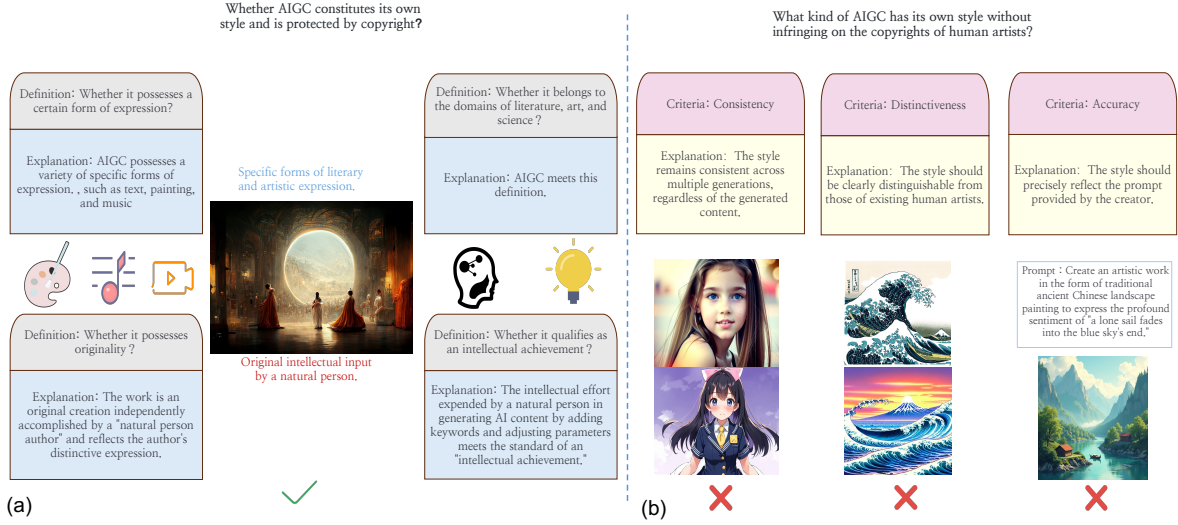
Whether AIGC constitutes its own style and is protected by copyright?

Definition: Whether it possesses a certain form of expression?

Explanation: AIGC possesses a variety of specific forms of expression. , such as text, painting, and music

Definition: Whether it possesses originality?

Explanation: The work is an original creation independently accomplished by a "natural person author" and reflects the author's distinctive expression.

Specific forms of literary and artistic expression.

Original intellectual input by a natural person.

Definition: Whether it belongs to the domains of literature, art, and science?

Explanation: AIGC meets this definition.

Definition: Whether it qualifies as an intellectual achievement?

Explanation: The intellectual effort expended by a natural person in generating AI content by adding keywords and adjusting parameters meets the standard of an "intellectual achievement."

(a)

What kind of AIGC has its own style without infringing on the copyrights of human artists?

Criteria: Consistency

Explanation: The style remains consistent across multiple generations, regardless of the generated content.

Criteria: Distinctiveness

Explanation: The style should be clearly distinguishable from those of existing human artists.

Criteria: Accuracy

Explanation: The style should precisely reflect the prompt provided by the creator.

Prompt: Create an artistic work in the form of traditional ancient Chinese landscape painting to express the profound sentiment of "a lone sail fades into the blue sky's end."

(b)